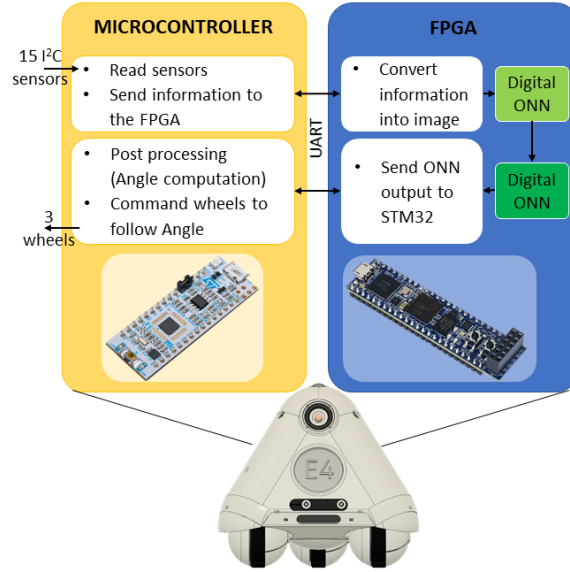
MICROCONTROLLER

15 I$^2$C sensors

- Read sensors
- Send information to the FPGA

- Post processing (Angle computation)
- Command wheels to follow Angle

3 wheels

UART

FPGA

- Convert information into image

- Send ONN output to STM32

Digital ONN

Digital ONN

E4